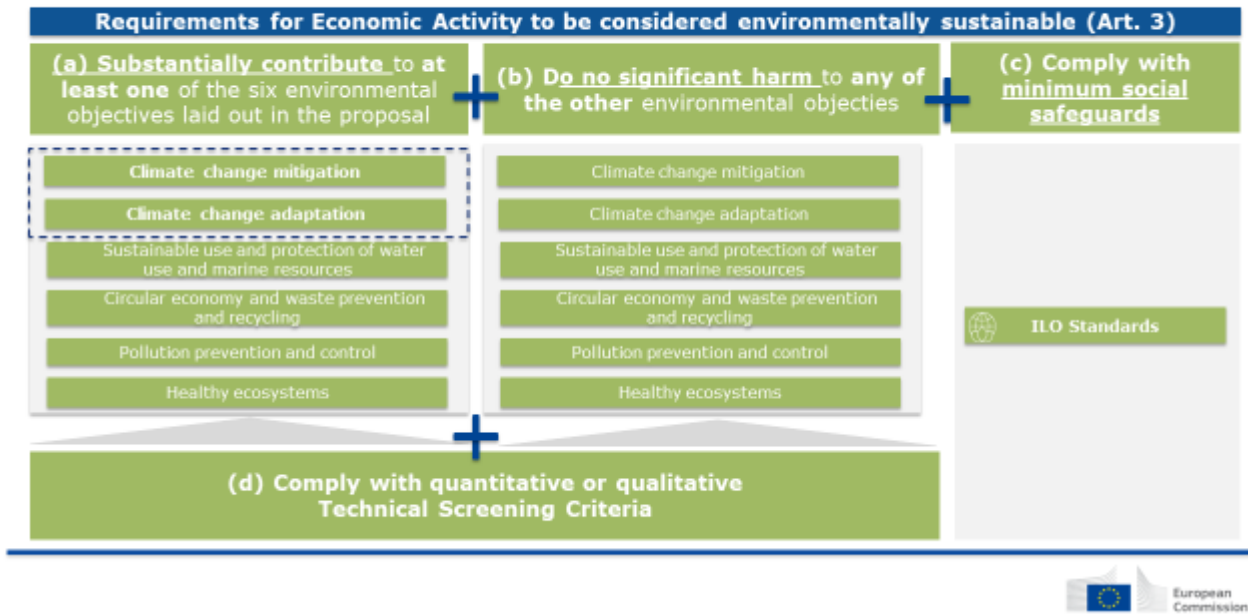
Requirements for Economic Activity to be considered environmentally sustainable (Art. 3)

(a) Substantially contribute to at least one of the six environmental objectives laid out in the proposal

(b) Do no significant harm to any of the other environmental objecties

(c) Comply with minimum social safeguards

Climate change mitigation

Climate change adaptation

Sustainable use and protection of water use and marine resources

Circular economy and waste prevention and recycling

Pollution prevention and control

Healthy ecosystems

Climate change mitigation

Climate change adaptation

Sustainable use and protection of water use and marine resources

Circular economy and waste prevention and recycling

Pollution prevention and control

Healthy ecosystems

ILO Standards

(d) Comply with quantitative or qualitative Technical Screening Criteria

European Commission